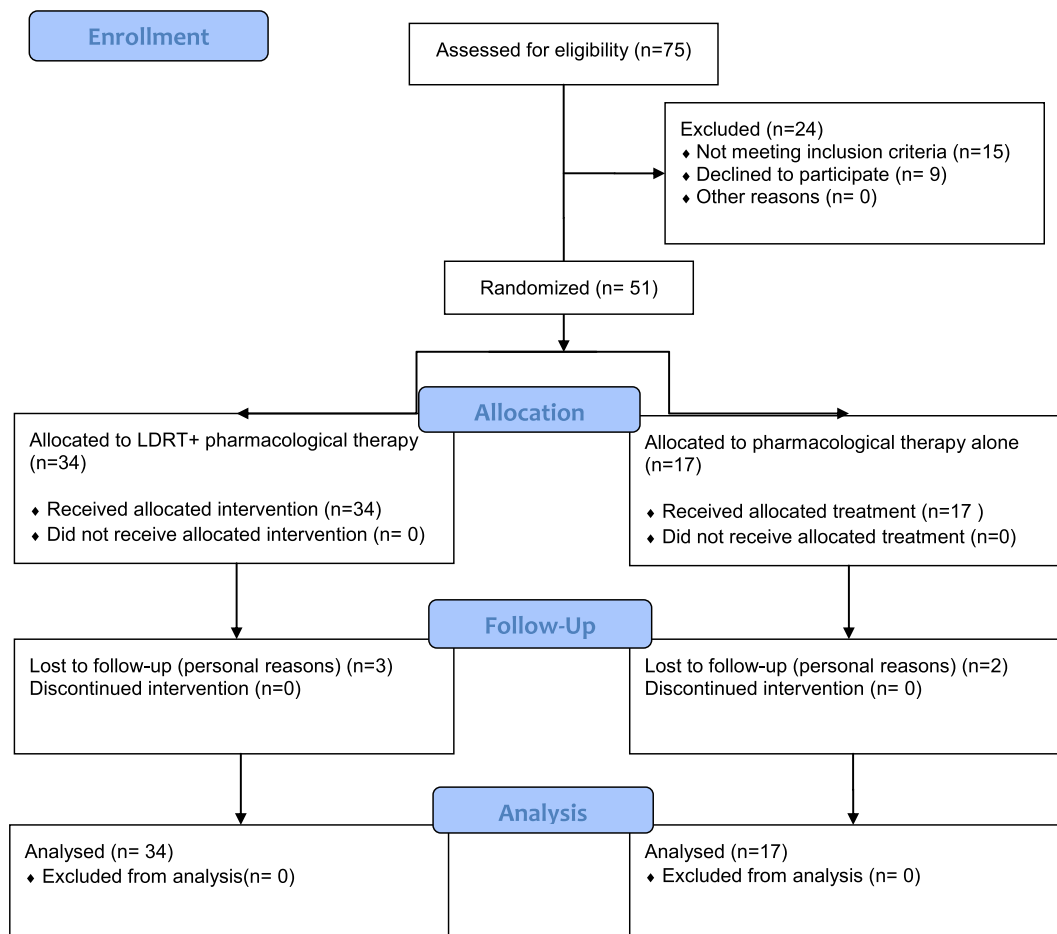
Enrollment

Assessed for eligibility (n=75)

Excluded (n=24)
♦ Not meeting inclusion criteria (n=15)
♦ Declined to participate (n= 9)
♦ Other reasons (n= 0)

Randomized (n= 51)

Allocation

Allocated to LDRT+ pharmacological therapy (n=34)

♦ Received allocated intervention (n=34)
♦ Did not receive allocated intervention (n= 0)

Allocated to pharmacological therapy alone (n=17)

♦ Received allocated treatment (n=17 )
♦ Did not receive allocated treatment (n=0)

Follow-Up

Lost to follow-up (personal reasons) (n=3)
Discontinued intervention (n=0)

Lost to follow-up (personal reasons) (n=2)
Discontinued intervention (n= 0)

Analysis

Analysed (n= 34)
♦ Excluded from analysis(n= 0)

Analysed (n=17)
♦ Excluded from analysis (n= 0)